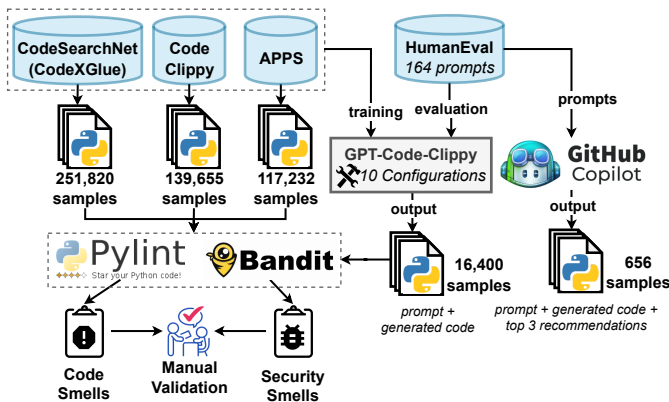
CodeSearchNet (CodeXGlue)

Code Clippy

APPS

HumanEval
164 prompts

training

evaluation

prompts

251,820 samples

139,655 samples

117,232 samples

GPT-Code-Clippy
10 Configurations

GitHub Copilot

output

output

Pylint
Star your Python code!

Bandit

16,400 samples

prompt + generated code

656 samples

prompt + generated code + top 3 recommendations

Code Smells

Manual Validation

Security Smells